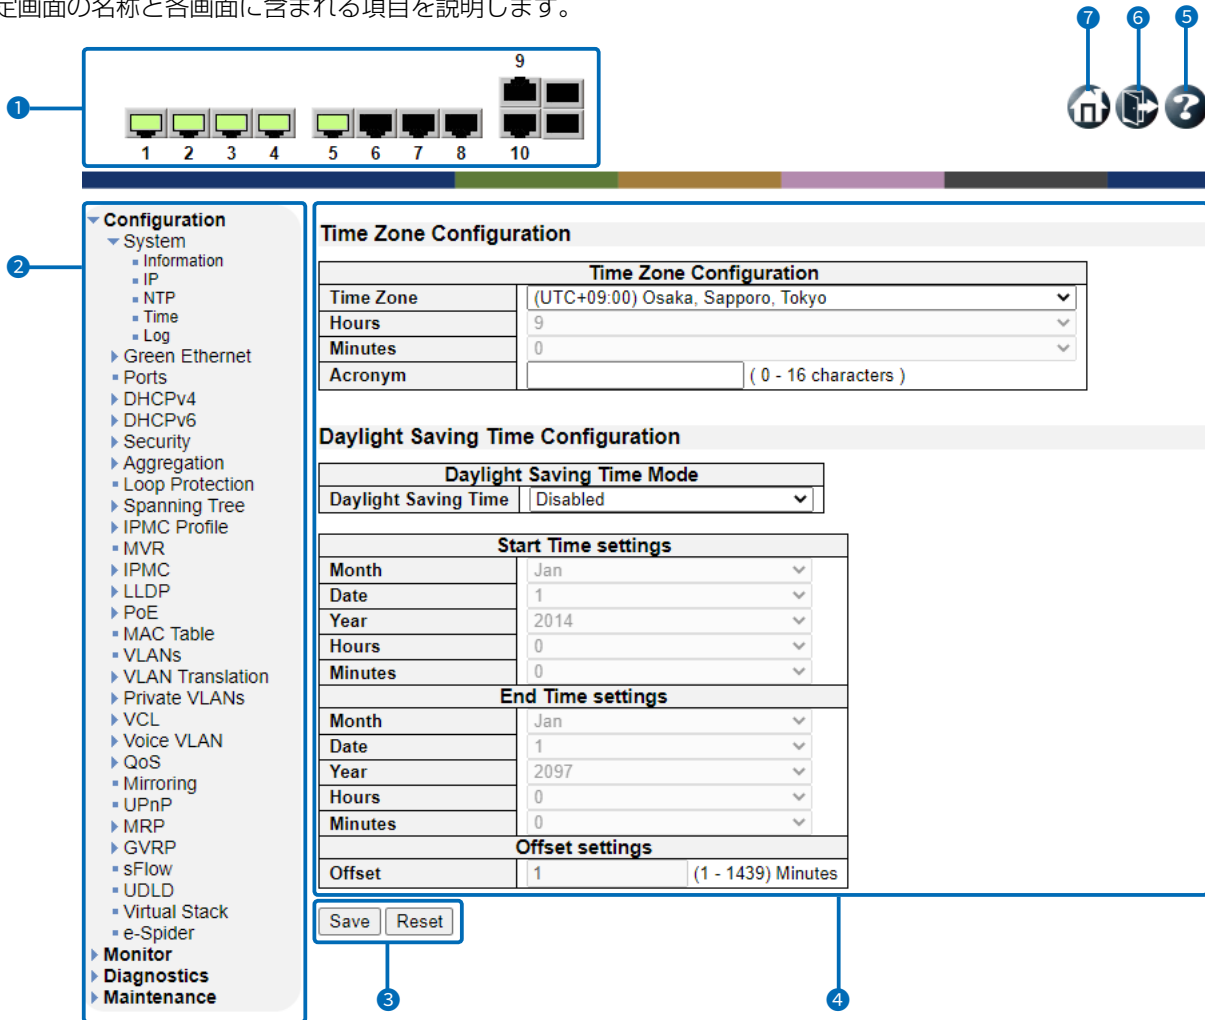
定画面の名称と各画面に含まれる項目を説明します。

❼ ❻ ❺

❶

9

1 2 3 4 5 6 7 8 10

❷

Configuration
System
Information
IP
NTP
Time
Log
Green Ethernet
Ports
DHCPv4
DHCPv6
Security
Aggregation
Loop Protection
Spanning Tree
IPMC Profile
MVR
IPMC
LLDP
PoE
MAC Table
VLANs
VLAN Translation
Private VLANs
VCL
Voice VLAN
QoS
Mirroring
UPnP
MRP
GVRP
sFlow
UDLD
Virtual Stack
e-Spider
Monitor
Diagnostics
Maintenance

Time Zone Configuration

| Time Zone Configuration | |
|---|---|
| Time Zone | (UTC+09:00) Osaka, Sapporo, Tokyo |
| Hours | 9 |
| Minutes | 0 |
| Acronym | ( 0 - 16 characters ) |

Daylight Saving Time Configuration

| Daylight Saving Time Mode | |
|---|---|
| Daylight Saving Time | Disabled |

| Start Time settings | |
|---|---|
| Month | Jan |
| Date | 1 |
| Year | 2014 |
| Hours | 0 |
| Minutes | 0 |
| End Time settings | |
| Month | Jan |
| Date | 1 |
| Year | 2097 |
| Hours | 0 |
| Minutes | 0 |
| Offset settings | |
| Offset | 1 (1 - 1439) Minutes |

Save Reset

❸ ❹